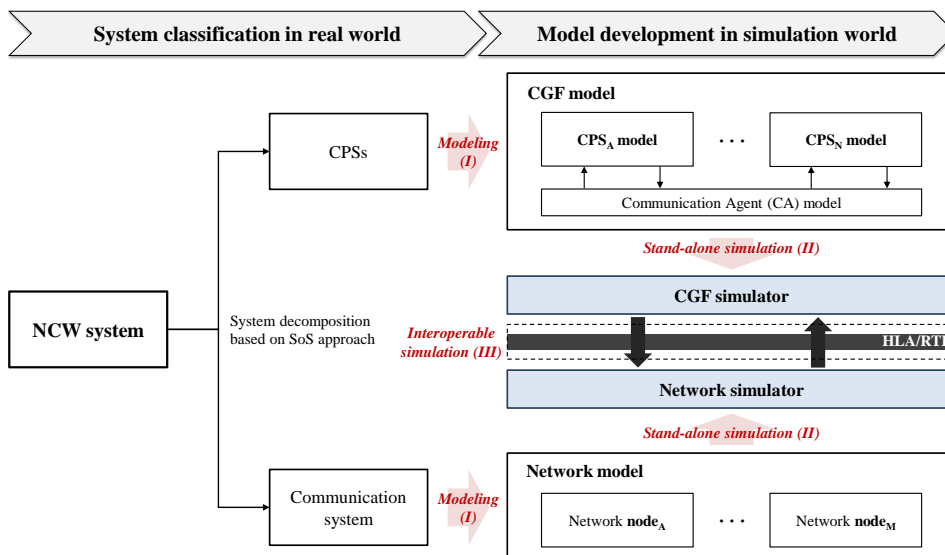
System classification in real world

Model development in simulation world

CGF model

$CPS_A$ model

· · ·

$CPS_N$ model

Communication Agent (CA) model

CPSs

Modeling (I)

Stand-alone simulation (II)

CGF simulator

NCW system

System decomposition based on SoS approach

Interoperable simulation (III)

HLA/RTI

Network simulator

Stand-alone simulation (II)

Network model

Communication system

Modeling (I)

Network $node_A$

· · ·

Network $node_M$